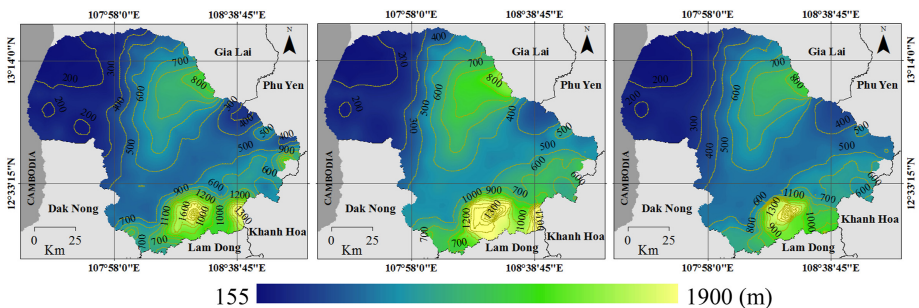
107°58'0"E 108°38'45"E
N
13°14'0"N
Gia Lai
200
700
700
800
400
600
Phu Yen
500
900
400
500
600
12°33'15"N
CAMBODIA
900
1200
1200
Dak Nong
700
1100
1600
1000
1300
0 25
Km
700
Lam Dong
Khanh Hoa
107°58'0"E 108°38'45"E

107°58'0"E 108°38'45"E
N
400
Gia Lai
300
800
700
600
Phu Yen
500
600
700
1000
900
1200
Dak Nong
1200
1000
1100
700
0 25
Km
Lam Dong
Khanh Hoa
107°58'0"E 108°38'45"E

107°58'0"E 108°38'45"E
N
13°14'0"N
Gia Lai
800
600
700
Phu Yen
400
500
400
500
600
900
12°33'15"N
1100
1300
800
1000
Dak Nong
900
Khanh Hoa
0 25
Km
Lam Dong
107°58'0"E 108°38'45"E

155 1900 (m)